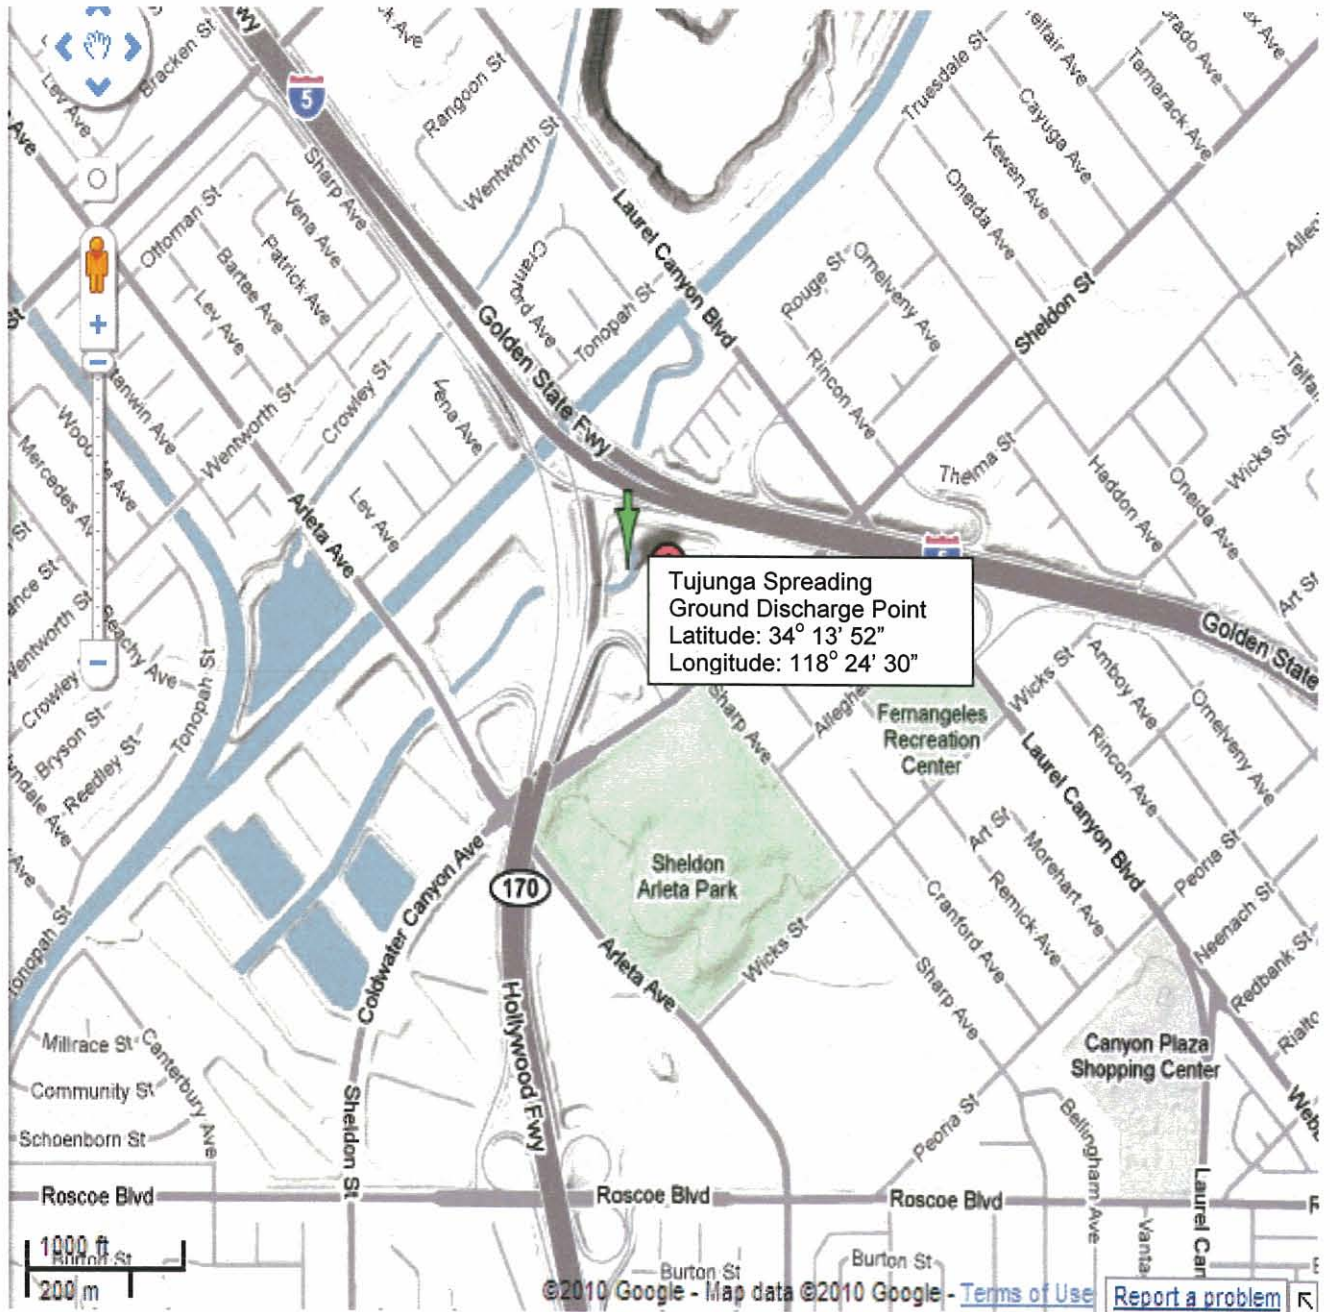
Tujunga Spreading
Ground Discharge Point
Latitude: 34° 13' 52"
Longitude: 118° 24' 30"

5
Golden State Fwy
Golden State
5
170
Hollywood Fwy

Bracken St
Lev Ave
Ave
Rangoon St
Wentworth St
Sharp Ave
Vena Ave
Ottoman St
Bartee Ave
Patrick Ave
Lev Ave
Cranford Ave
Tonopah St
Laurel Canyon Blvd
Rouge St
Omelveny Ave
Rincon Ave
Truesdale St
Telfair Ave
Cayuga Ave
Kewen Ave
Oneida Ave
Tamarack Ave
Sheldon St
Allen
Telfa
Wicks St
Oneida Ave
Haddon Ave
Thelma St
Art St
Wentworth St
Crowley St
Vena Ave
Lev Ave
Arleta Ave
Mercedes Av
Wentworth St
Crowley
Bryson St
Reedley St
Peachy Ave
Tonopah St
Tonopah St
Wicks St
Amboy Ave
Rincon Ave
Omelveny Ave
Laurel Canyon Blvd
Sharp Ave
Fernangeles Recreation Center
Sheldon Arleta Park
Coldwater Canyon Ave
Arleta Ave
Wicks St
Art St
Morehart Ave
Remick Ave
Cranford Ave
Sharp Ave
Peoria St
Neenach St
Redbank St
Canyon Plaza Shopping Center
Millrace St
Canterbury Ave
Community St
Schoenborn St
Sheldon St
Roscoe Blvd
Roscoe Blvd
Roscoe Blvd
Peoria St
Bellingham Ave
Vanta
Laurel Can
Burton St
Burton St
1000 ft
200 m
©2010 Google - Map data ©2010 Google - Terms of Use
Report a problem